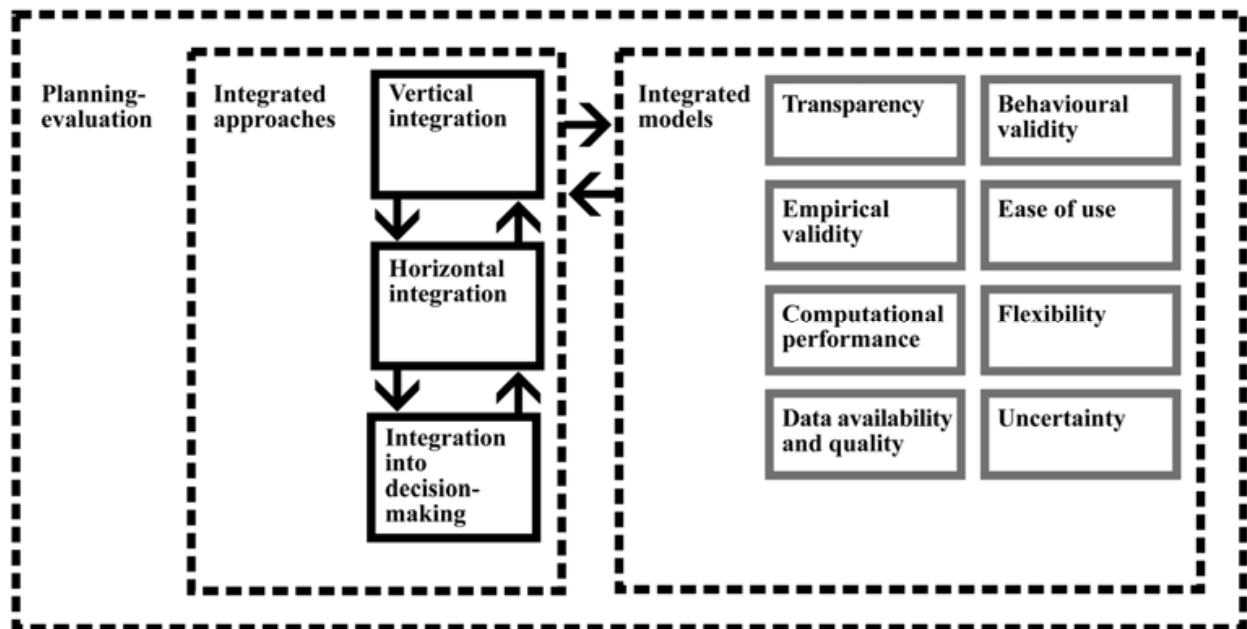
Planning-evaluation

Integrated approaches

Vertical integration

Horizontal integration

Integration into decision-making

Integrated models

Transparency

Behavioural validity

Empirical validity

Ease of use

Computational performance

Flexibility

Data availability and quality

Uncertainty